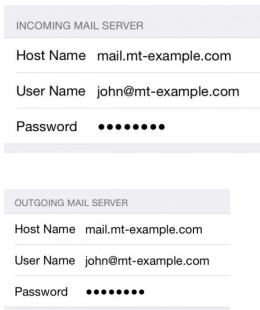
INCOMING MAIL SERVER

Host Name mail.mt-example.com

User Name john@mt-example.com

Password ••••••••

OUTGOING MAIL SERVER

Host Name mail.mt-example.com

User Name john@mt-example.com

Password ••••••••